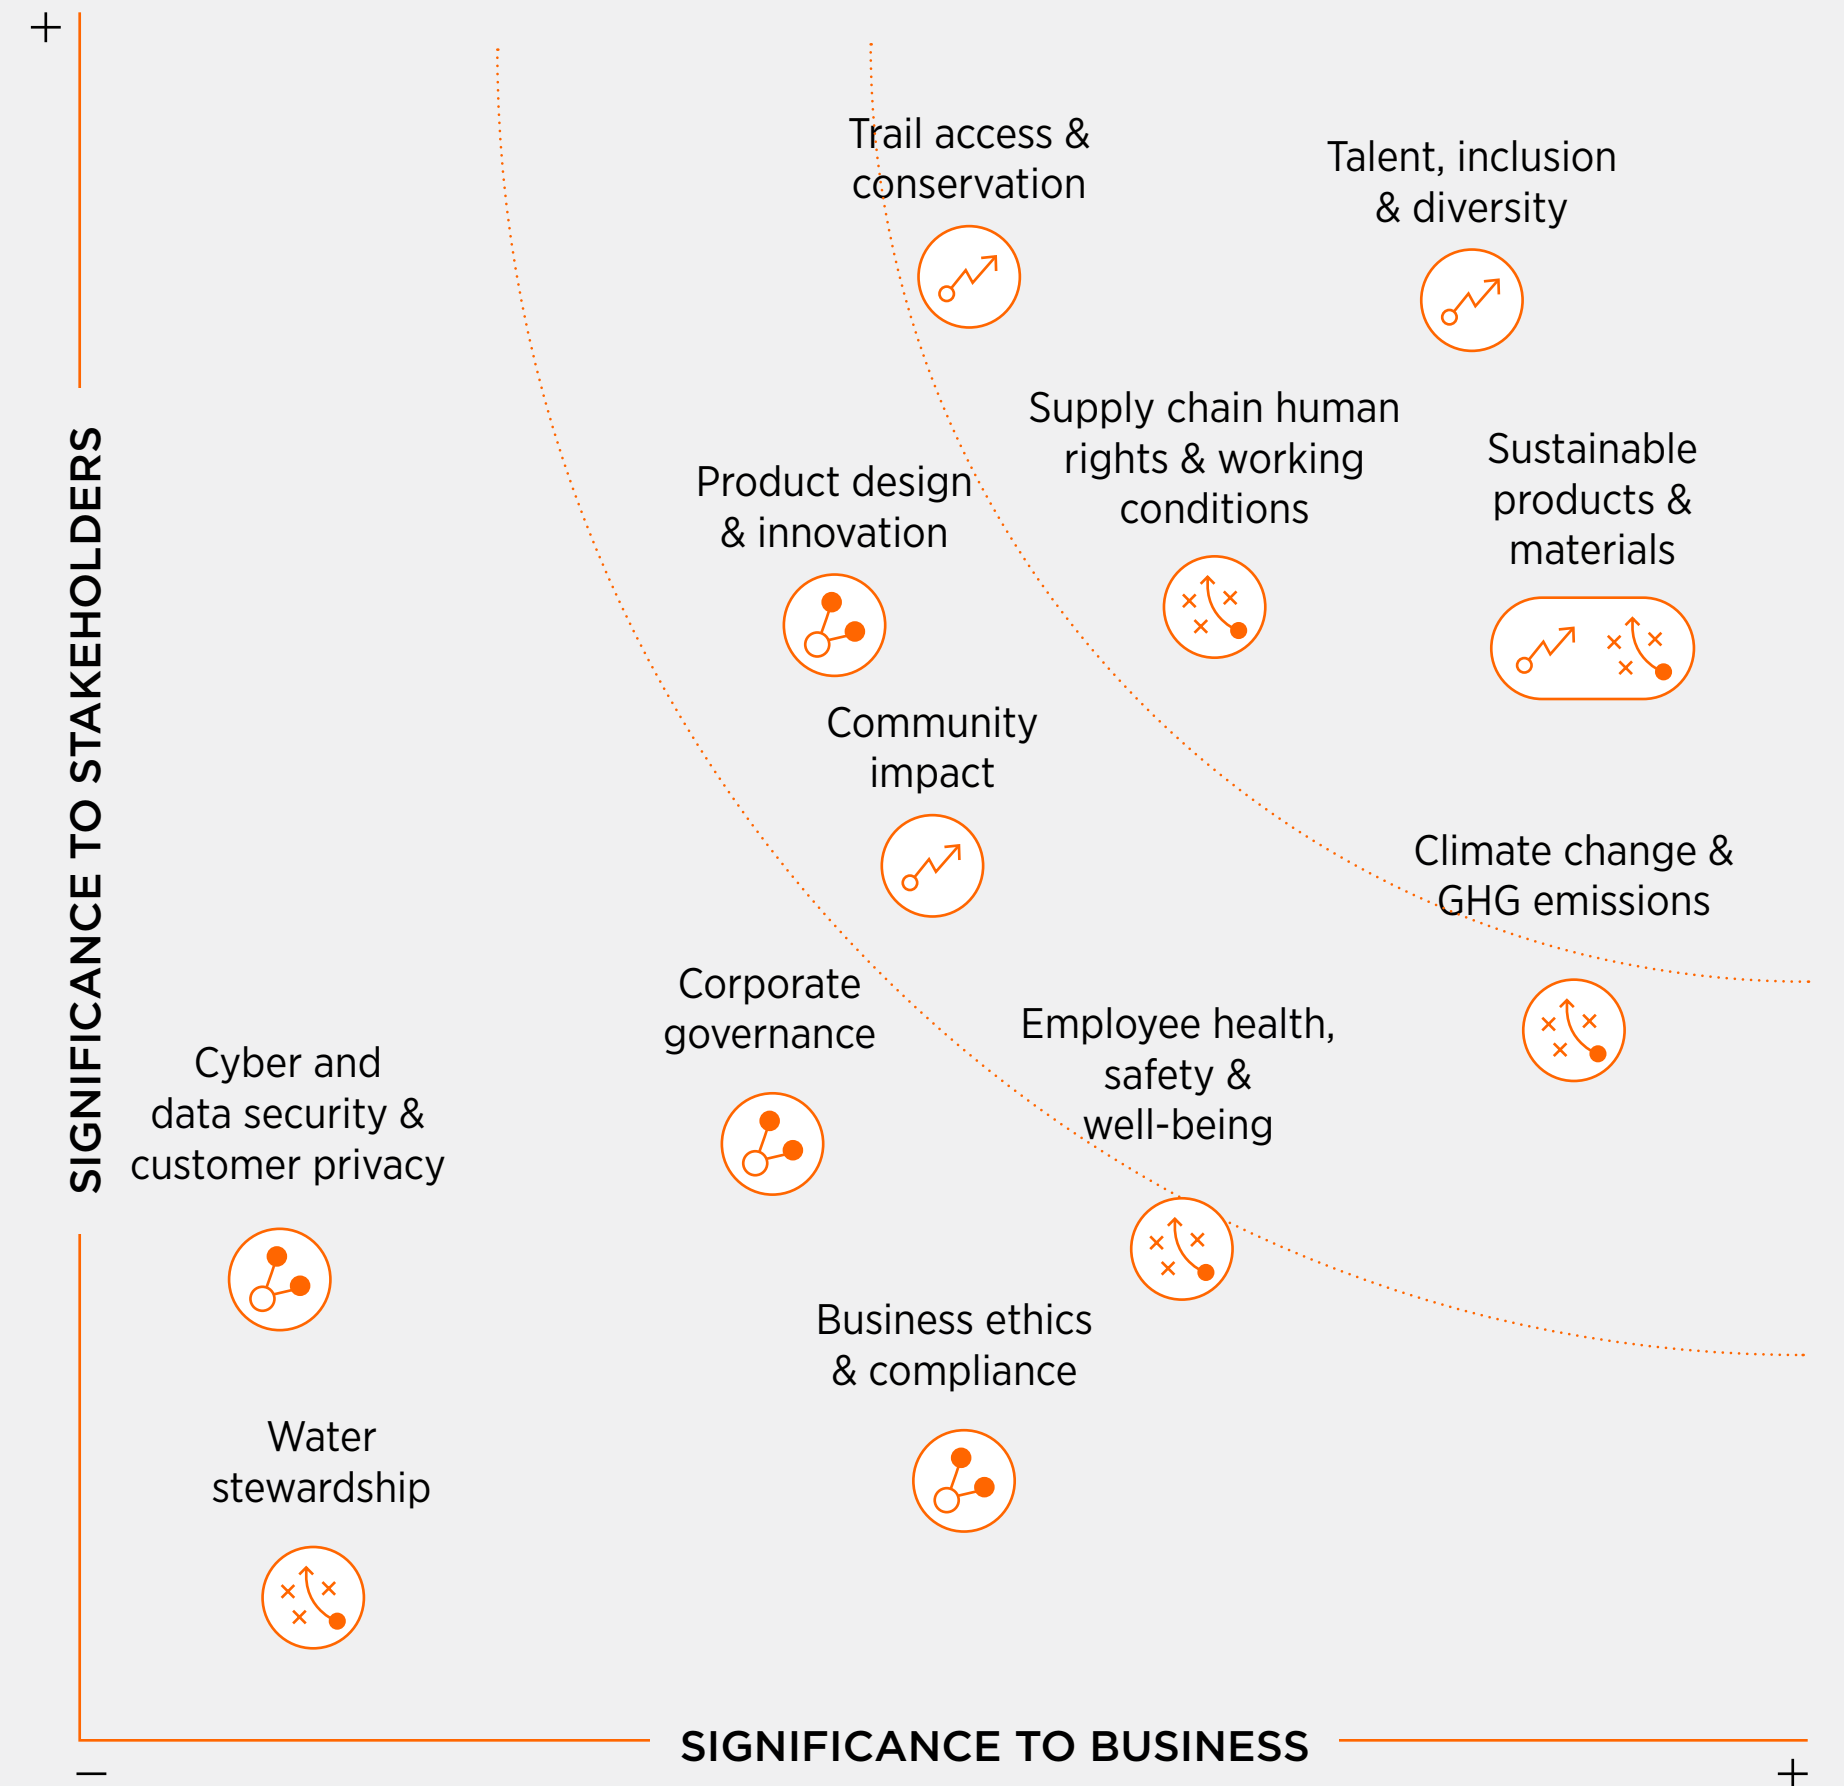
+

SIGNIFICANCE TO STAKEHOLDERS

Trail access & conservation

Talent, inclusion & diversity

Supply chain human rights & working conditions

Sustainable products & materials

Product design & innovation

Community impact

Climate change & GHG emissions

Corporate governance

Employee health, safety & well-being

Cyber and data security & customer privacy

Business ethics & compliance

Water stewardship

–

SIGNIFICANCE TO BUSINESS

+